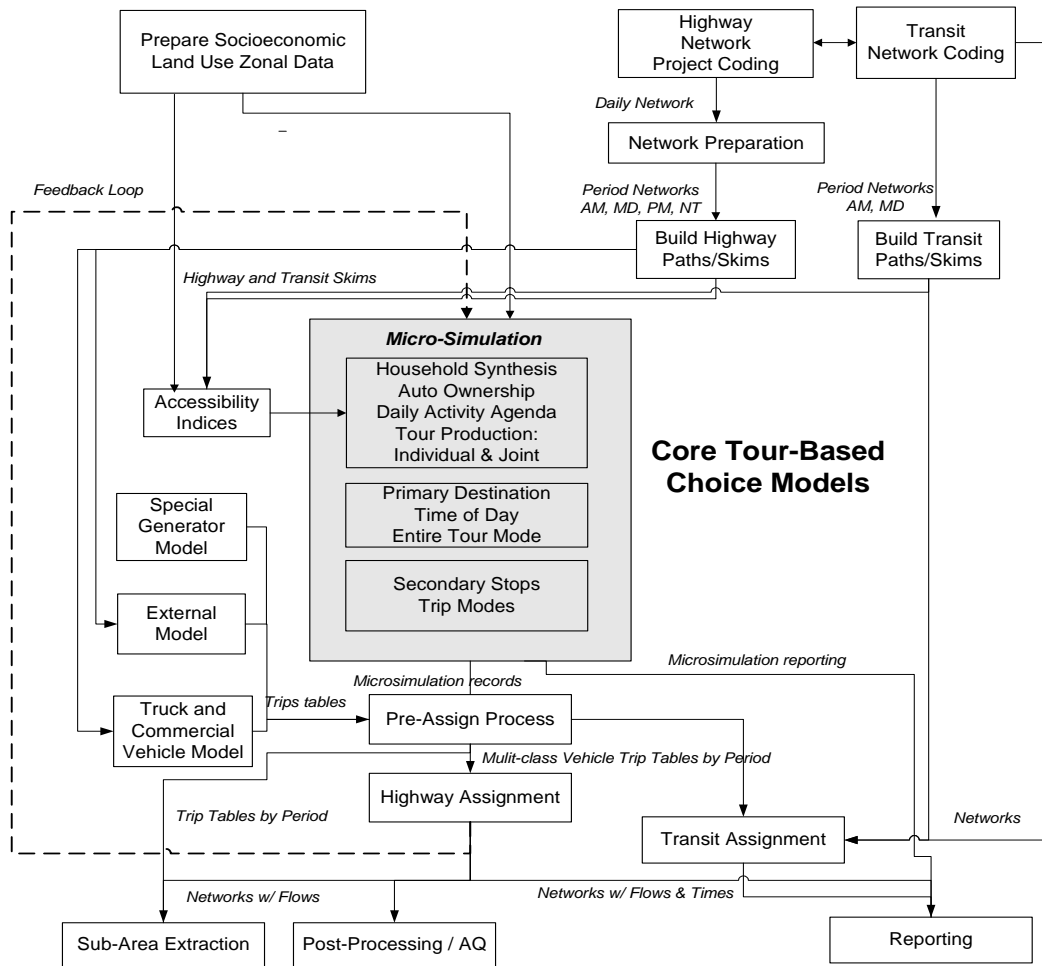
Prepare Socioeconomic Land Use Zonal Data

Highway Network Project Coding

Transit Network Coding

Daily Network

Network Preparation

Feedback Loop

Period Networks AM, MD, PM, NT

Period Networks AM, MD

Build Highway Paths/Skims

Build Transit Paths/Skims

Highway and Transit Skims

Micro-Simulation

Household Synthesis
Auto Ownership
Daily Activity Agenda
Tour Production:
Individual & Joint

Accessibility Indices

Core Tour-Based Choice Models

Primary Destination
Time of Day
Entire Tour Mode

Special Generator Model

Secondary Stops
Trip Modes

External Model

Microsimulation reporting

Microsimulation records

Truck and Commercial Vehicle Model

Trips tables

Pre-Assign Process

Mulit-class Vehicle Trip Tables by Period

Highway Assignment

Trip Tables by Period

Networks

Transit Assignment

Networks w/ Flows

Networks w/ Flows & Times

Sub-Area Extraction

Post-Processing / AQ

Reporting